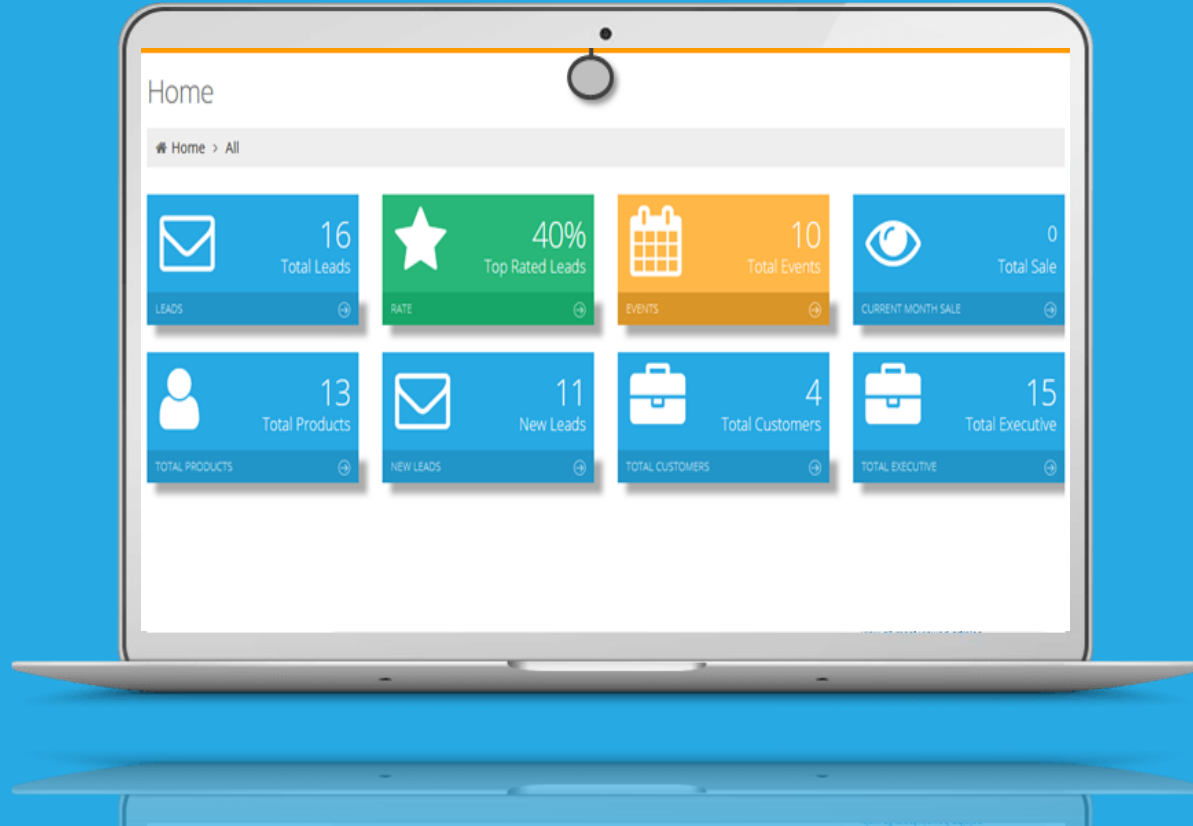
Home

Home > All

16
Total Leads
LEADS

40%
Top Rated Leads
RATE

10
Total Events
EVENTS

0
Total Sale
CURRENT MONTH SALE

13
Total Products
TOTAL PRODUCTS

11
New Leads
NEW LEADS

4
Total Customers
TOTAL CUSTOMERS

15
Total Executive
TOTAL EXECUTIVE

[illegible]